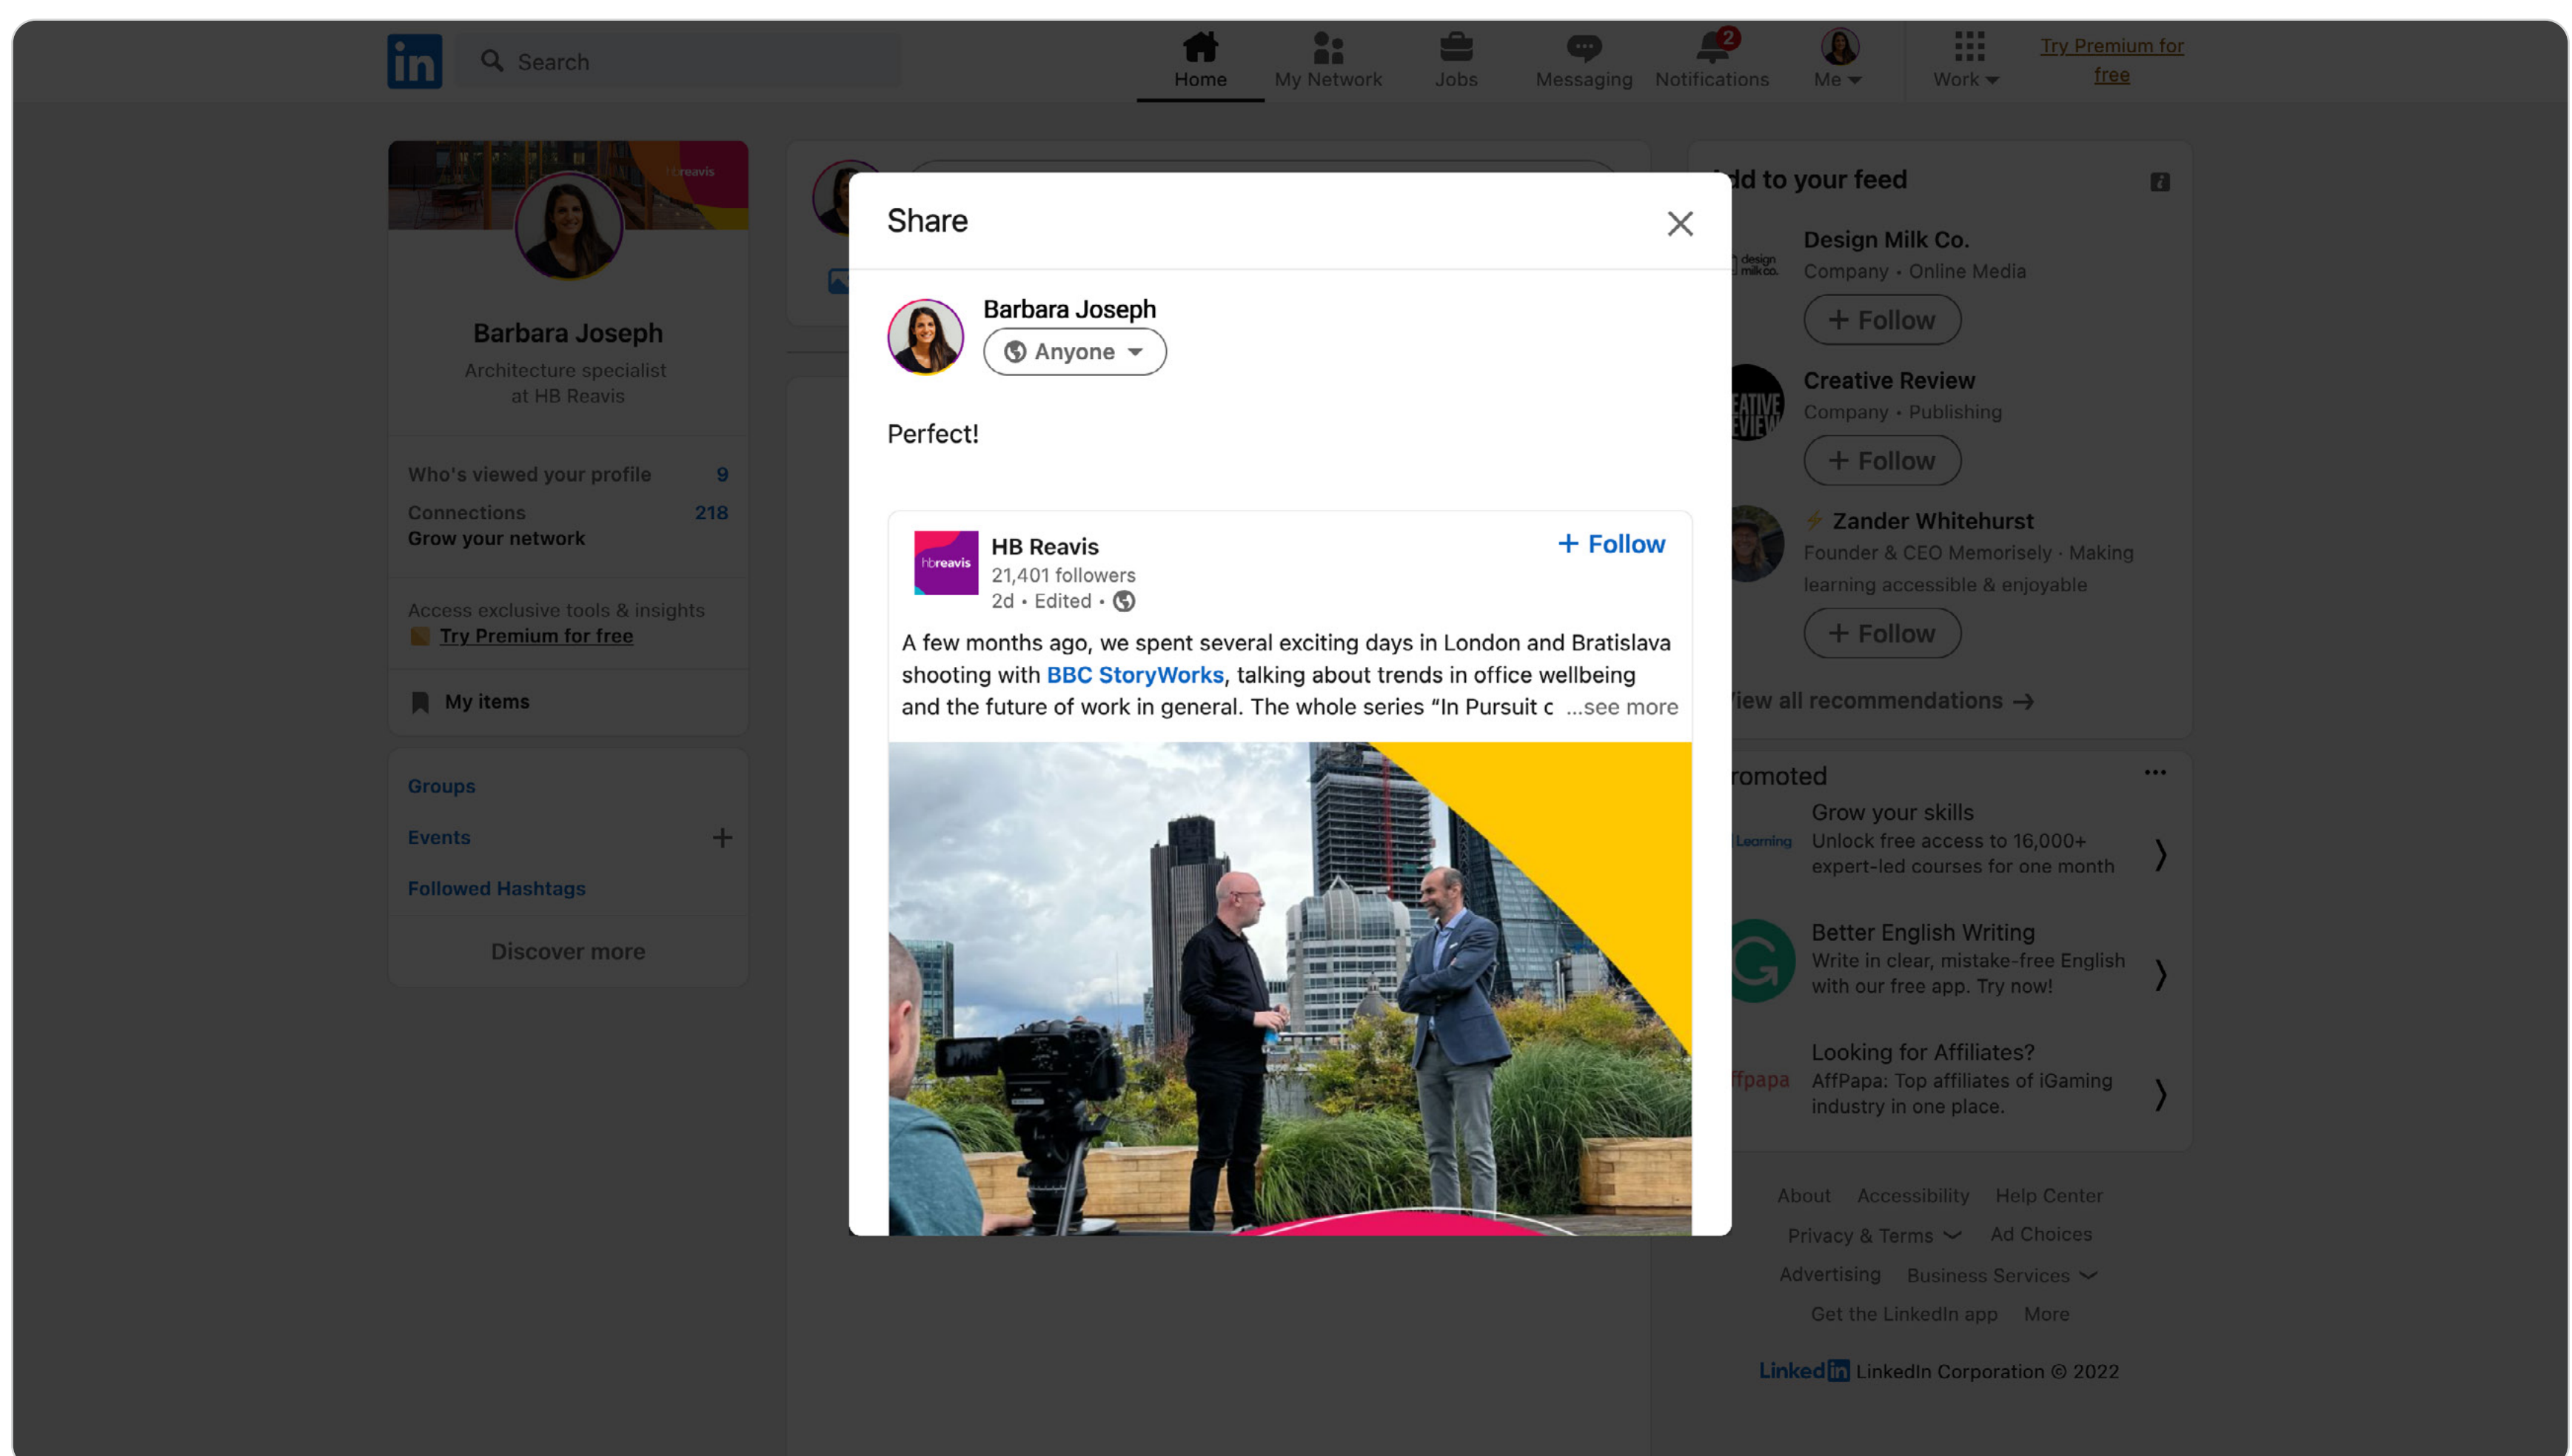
in Search

Home My Network Jobs Messaging 2 Notifications Me Work Try Premium for free

hbreavis

Barbara Joseph
Architecture specialist at HB Reavis

Who's viewed your profile 9
Connections 218
Grow your network

Access exclusive tools & insights
Try Premium for free

My items

Groups
Events +
Followed Hashtags

Discover more

Share

Barbara Joseph
Anyone

Perfect!

hbreavis
HB Reavis
21,401 followers
2d • Edited •
+ Follow

A few months ago, we spent several exciting days in London and Bratislava shooting with BBC StoryWorks, talking about trends in office wellbeing and the future of work in general. The whole series “In Pursuit c ...see more

dd to your feed

design milk co.
Design Milk Co.
Company • Online Media
+ Follow

EATIVE EVIEW
Creative Review
Company • Publishing
+ Follow

Zander Whitehurst
Founder & CEO Memorisely · Making learning accessible & enjoyable
+ Follow

iew all recommendations →

romoted

Learning
Grow your skills
Unlock free access to 16,000+ expert-led courses for one month

Better English Writing
Write in clear, mistake-free English with our free app. Try now!

ffpapa
Looking for Affiliates?
AffPapa: Top affiliates of iGaming industry in one place.

About Accessibility Help Center
Privacy & Terms Ad Choices
Advertising Business Services
Get the LinkedIn app More

LinkedIn LinkedIn Corporation © 2022